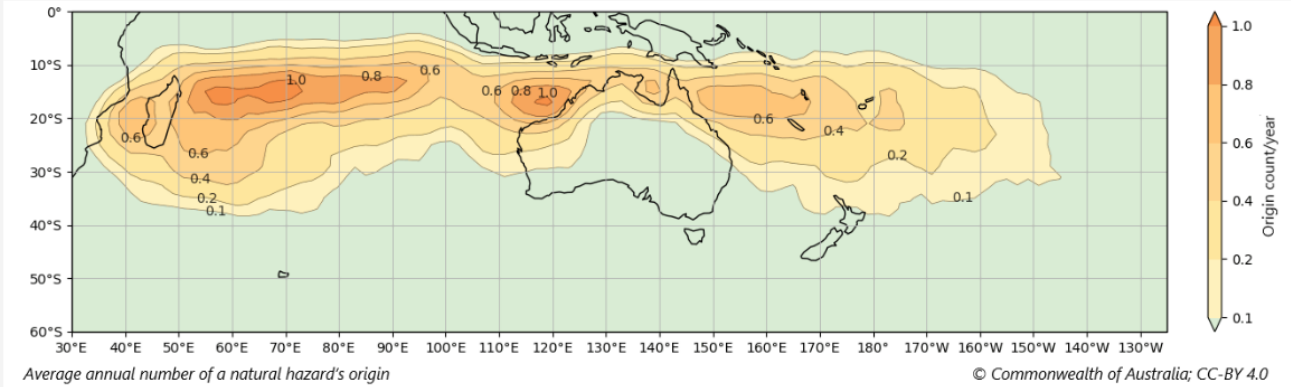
0°
10°S
20°S
30°S
40°S
50°S
60°S
30°E 40°E 50°E 60°E 70°E 80°E 90°E 100°E 110°E 120°E 130°E 140°E 150°E 160°E 170°E 180° 170°W 160°W 150°W 140°W 130°W

1.0
0.8
0.6
0.6
0.8
1.0
0.6
0.6
0.4
0.6
0.4
0.2
0.1
0.2
0.1

1.0
0.8
0.6
0.4
0.2
0.1
Origin count/year

Average annual number of a natural hazard's origin
© Commonwealth of Australia; CC-BY 4.0